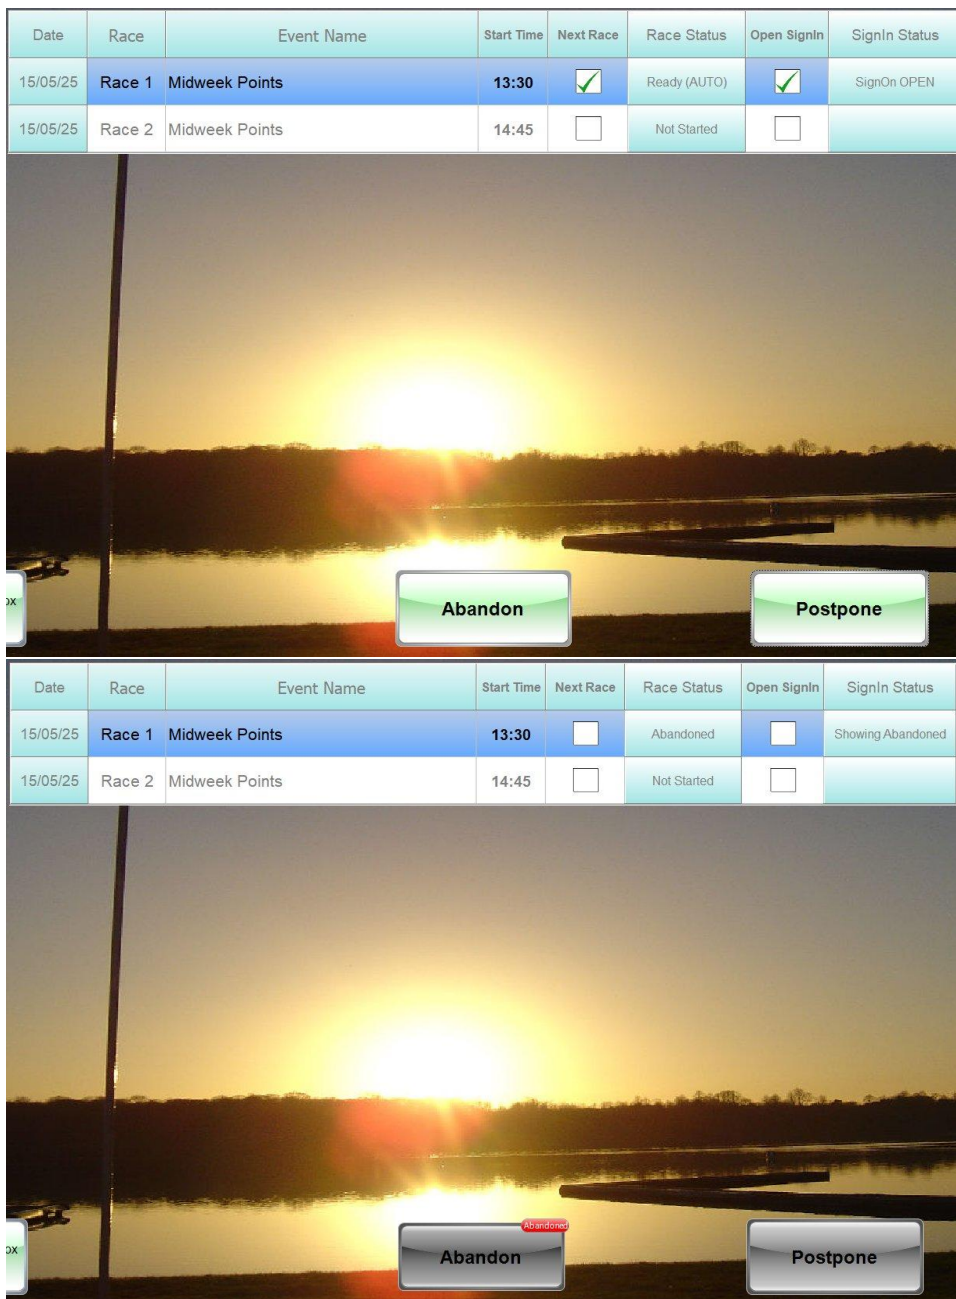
| Date | Race | Event Name | Start Time | Next Race | Race Status | Open SignIn | SignIn Status |
|---|---|---|---|---|---|---|---|
| 15/05/25 | Race 1 | Midweek Points | 13:30 | ✓ | Ready (AUTO) | ✓ | SignOn OPEN |
| 15/05/25 | Race 2 | Midweek Points | 14:45 | ☐ | Not Started | ☐ | |

ox

Abandon

Postpone

| Date | Race | Event Name | Start Time | Next Race | Race Status | Open SignIn | SignIn Status |
|---|---|---|---|---|---|---|---|
| 15/05/25 | Race 1 | Midweek Points | 13:30 | ☐ | Abandoned | ☐ | Showing Abandoned |
| 15/05/25 | Race 2 | Midweek Points | 14:45 | ☐ | Not Started | ☐ | |

ox

Abandoned

Abandon

Postpone